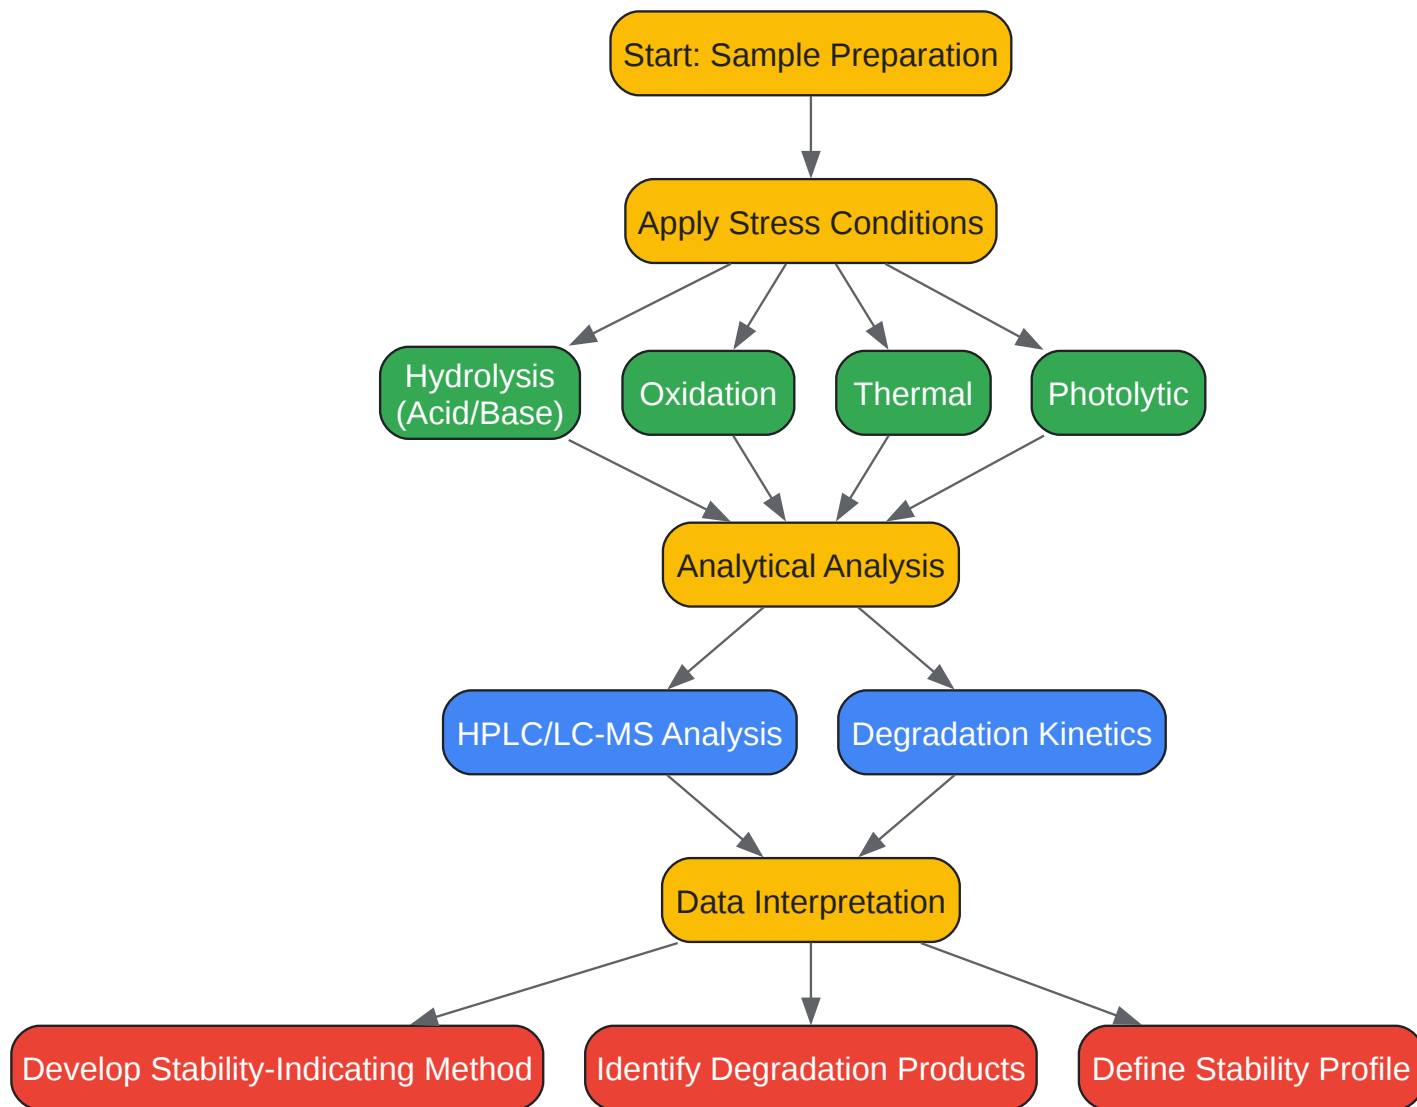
Start: Sample Preparation

Apply Stress Conditions

Hydrolysis (Acid/Base)

Oxidation

Thermal

Photolytic

Analytical Analysis

HPLC/LC-MS Analysis

Degradation Kinetics

Data Interpretation

Develop Stability-Indicating Method

Identify Degradation Products

Define Stability Profile